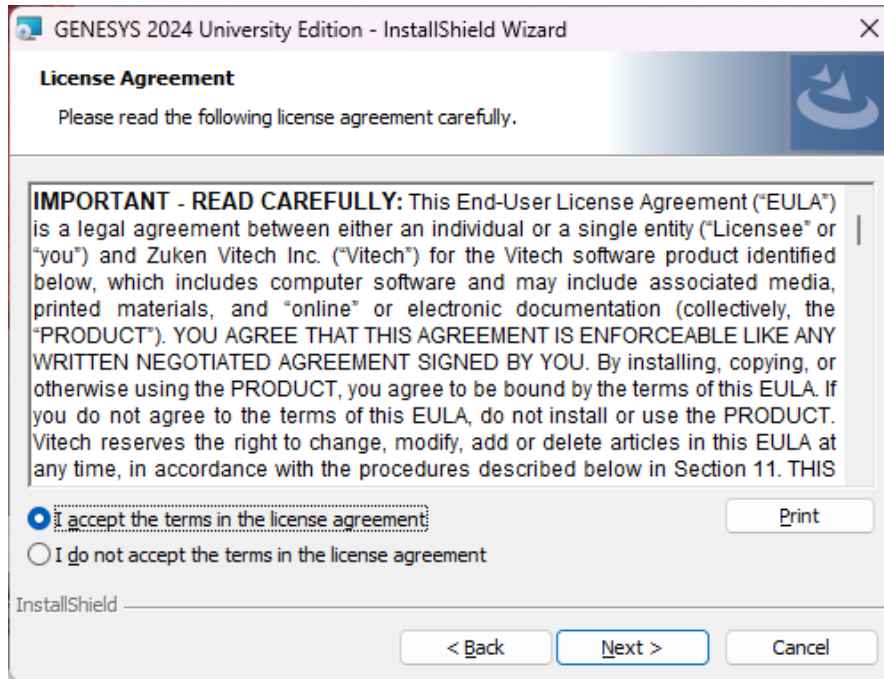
GENESYS 2024 University Edition - InstallShield Wizard

License Agreement

Please read the following license agreement carefully.

IMPORTANT - READ CAREFULLY: This End-User License Agreement ("EULA") is a legal agreement between either an individual or a single entity ("Licensee" or "you") and Zuken Vitech Inc. ("Vitech") for the Vitech software product identified below, which includes computer software and may include associated media, printed materials, and "online" or electronic documentation (collectively, the "PRODUCT"). YOU AGREE THAT THIS AGREEMENT IS ENFORCEABLE LIKE ANY WRITTEN NEGOTIATED AGREEMENT SIGNED BY YOU. By installing, copying, or otherwise using the PRODUCT, you agree to be bound by the terms of this EULA. If you do not agree to the terms of this EULA, do not install or use the PRODUCT. Vitech reserves the right to change, modify, add or delete articles in this EULA at any time, in accordance with the procedures described below in Section 11. THIS

I accept the terms in the license agreement

Print

I do not accept the terms in the license agreement

InstallShield

< Back

Next >

Cancel